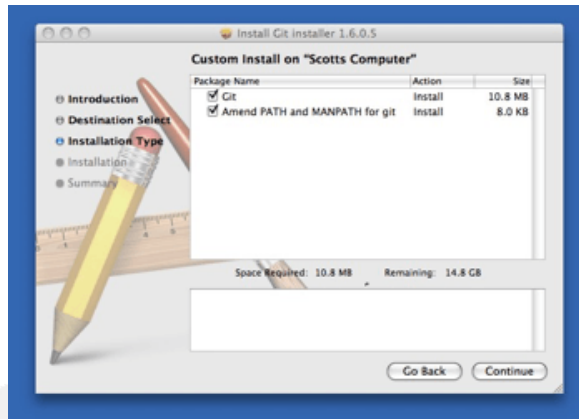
Install Git installer 1.6.0.5

Custom Install on "Scotts Computer"

Introduction
Destination Select
Installation Type
Installation
Summary

| Package Name | Action | Size |
|---|---|---|
| Git | Install | 10.8 MB |
| Amend PATH and MANPATH for git | Install | 8.0 KB |

Space Required: 10.8 MB Remaining: 14.8 GB

Go Back Continue